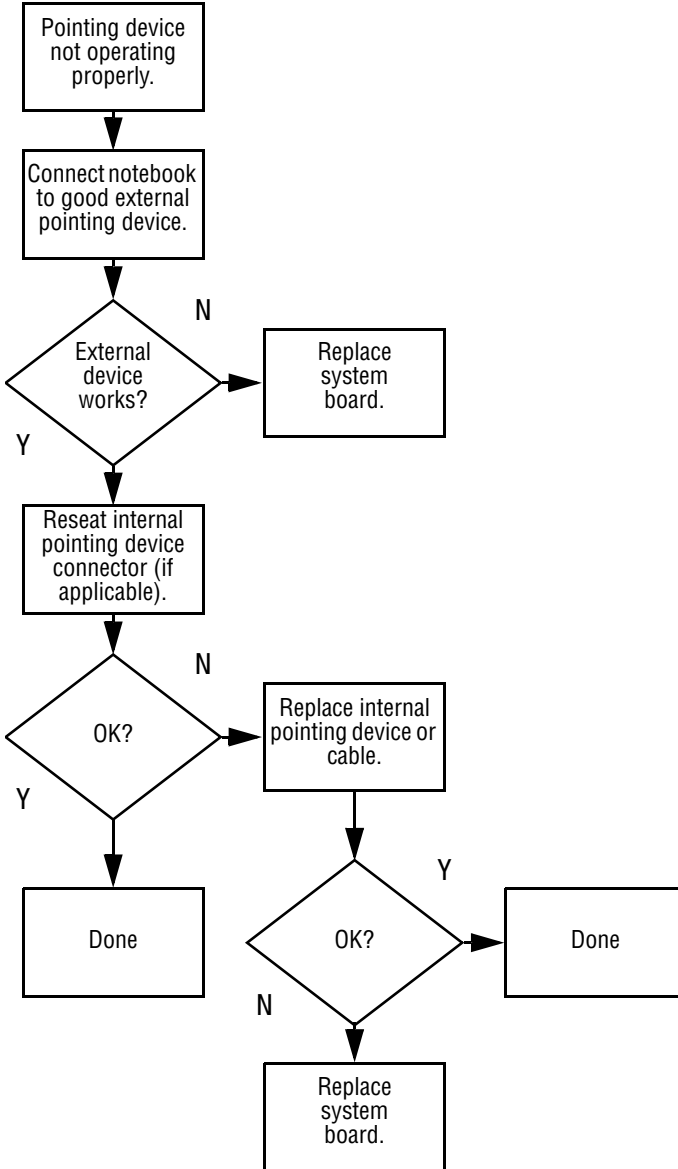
Pointing device not operating properly.

Connect notebook to good external pointing device.

N

External device works?

Replace system board.

Y

Reseat internal pointing device connector (if applicable).

N

OK?

Replace internal pointing device or cable.

Y

Y

Done

OK?

Done

N

Replace system board.